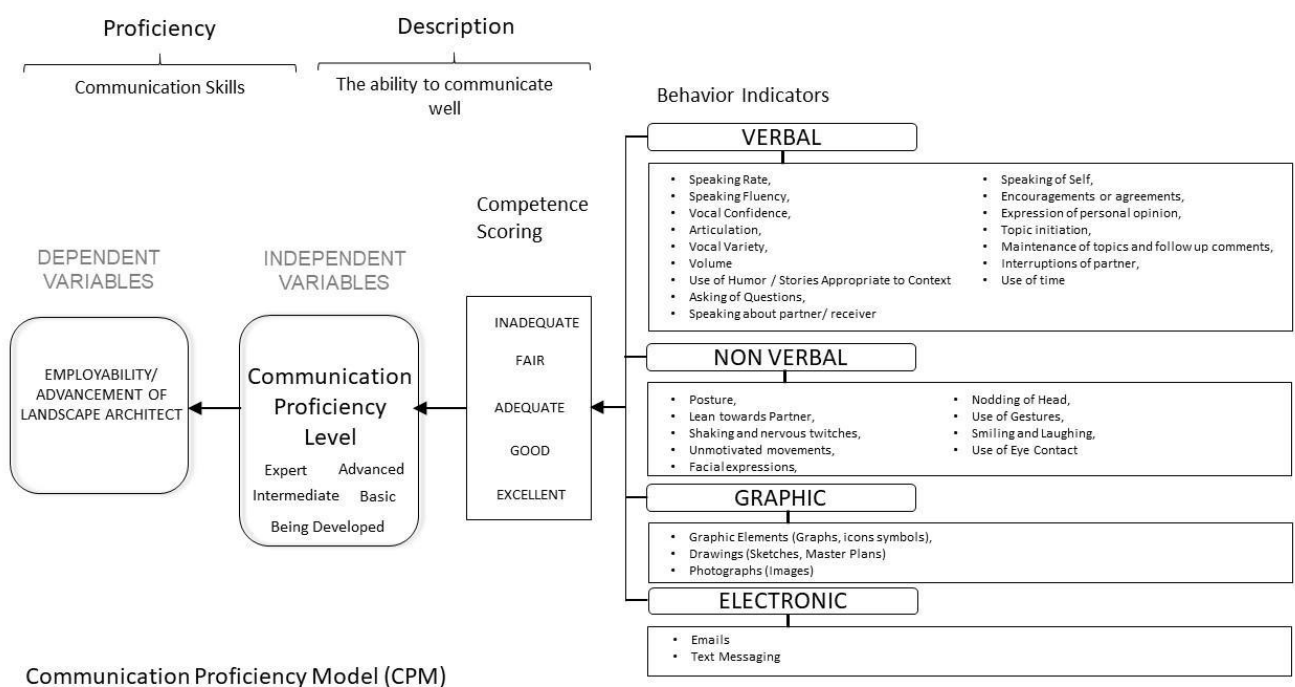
Proficiency

Communication Skills

Description

The ability to communicate well

Behavior Indicators

VERBAL

- Speaking Rate,
- Speaking Fluency,
- Vocal Confidence,
- Articulation,
- Vocal Variety,
- Volume
- Use of Humor / Stories Appropriate to Context
- Asking of Questions,
- Speaking about partner/ receiver

- Speaking of Self,
- Encouragements or agreements,
- Expression of personal opinion,
- Topic initiation,
- Maintenance of topics and follow up comments,
- Interruptions of partner,
- Use of time

Competence Scoring

DEPENDENT VARIABLES

INDEPENDENT VARIABLES

EMPLOYABILITY/ ADVANCEMENT OF LANDSCAPE ARCHITECT

Communication Proficiency Level

Expert Advanced
Intermediate Basic
Being Developed

INADEQUATE
FAIR
ADEQUATE
GOOD
EXCELLENT

NON VERBAL

- Posture,
- Lean towards Partner,
- Shaking and nervous twitches,
- Unmotivated movements,
- Facial expressions,

- Nodding of Head,
- Use of Gestures,
- Smiling and Laughing,
- Use of Eye Contact

GRAPHIC

- Graphic Elements (Graphs, icons symbols),
- Drawings (Sketches, Master Plans)
- Photographs (Images)

ELECTRONIC

- Emails
- Text Messaging

Communication Proficiency Model (CPM)